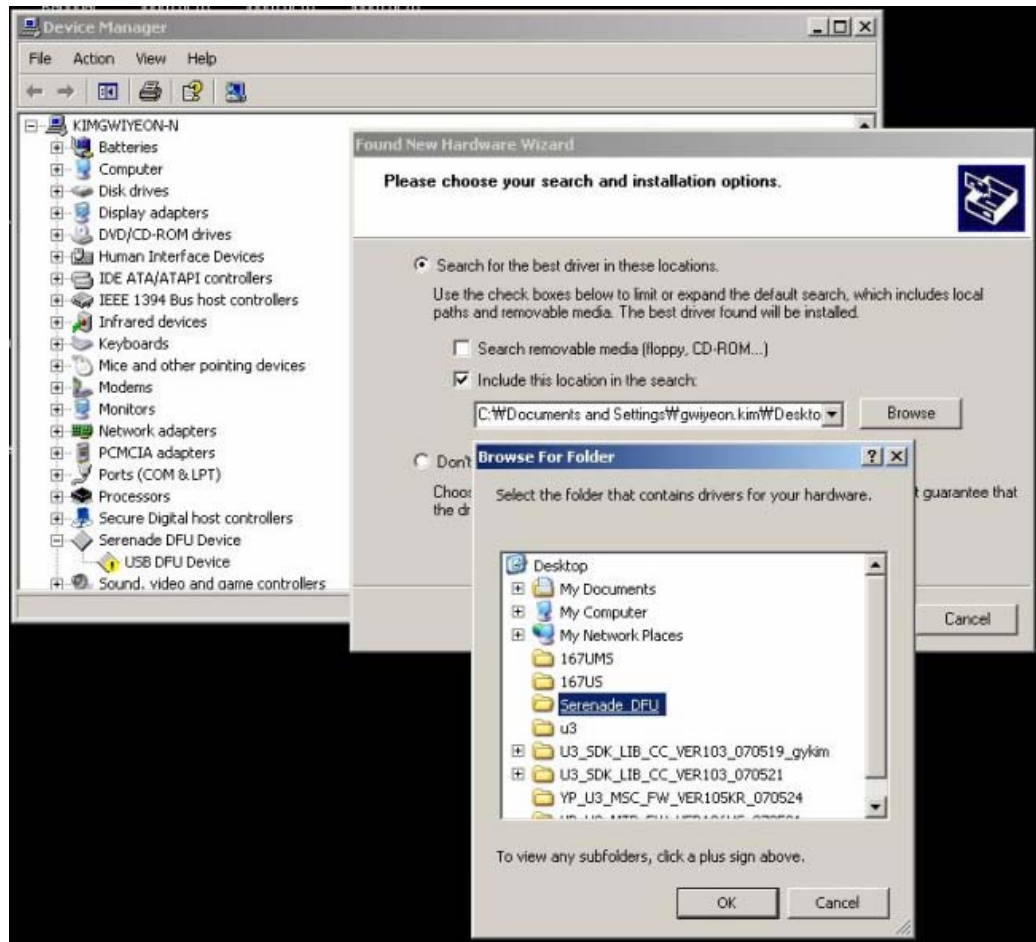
Device Manager

File Action View Help

KIMGWIYEON-N
Batteries
Computer
Disk drives
Display adapters
DVD/CD-ROM drives
Human Interface Devices
IDE ATA/ATAPI controllers
IEEE 1394 Bus host controllers
Infrared devices
Keyboards
Mice and other pointing devices
Modems
Monitors
Network adapters
PCMCIA adapters
Ports (COM & LPT)
Processors
Secure Digital host controllers
Serenade DFU Device
USB DFU Device
Sound, video and game controllers

Found New Hardware Wizard

Please choose your search and installation options.

Search for the best driver in these locations.

Use the check boxes below to limit or expand the default search, which includes local paths and removable media. The best driver found will be installed.

Search removable media (floppy, CD-ROM...)

Include this location in the search:

C:₩Documents and Settings₩gwiyeon.kim₩Deskto

Browse

Don't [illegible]

Choo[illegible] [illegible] guarantee that the dr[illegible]

Cancel

Browse For Folder

?

Select the folder that contains drivers for your hardware.

Desktop
My Documents
My Computer
My Network Places
167UMS
167US
Serenade_DFU
u3
U3_SDK_LIB_CC_VER103_070519_gykim
U3_SDK_LIB_CC_VER103_070521
YP_U3_MSC_FW_VER105KR_070524
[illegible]

To view any subfolders, click a plus sign above.

OK

Cancel